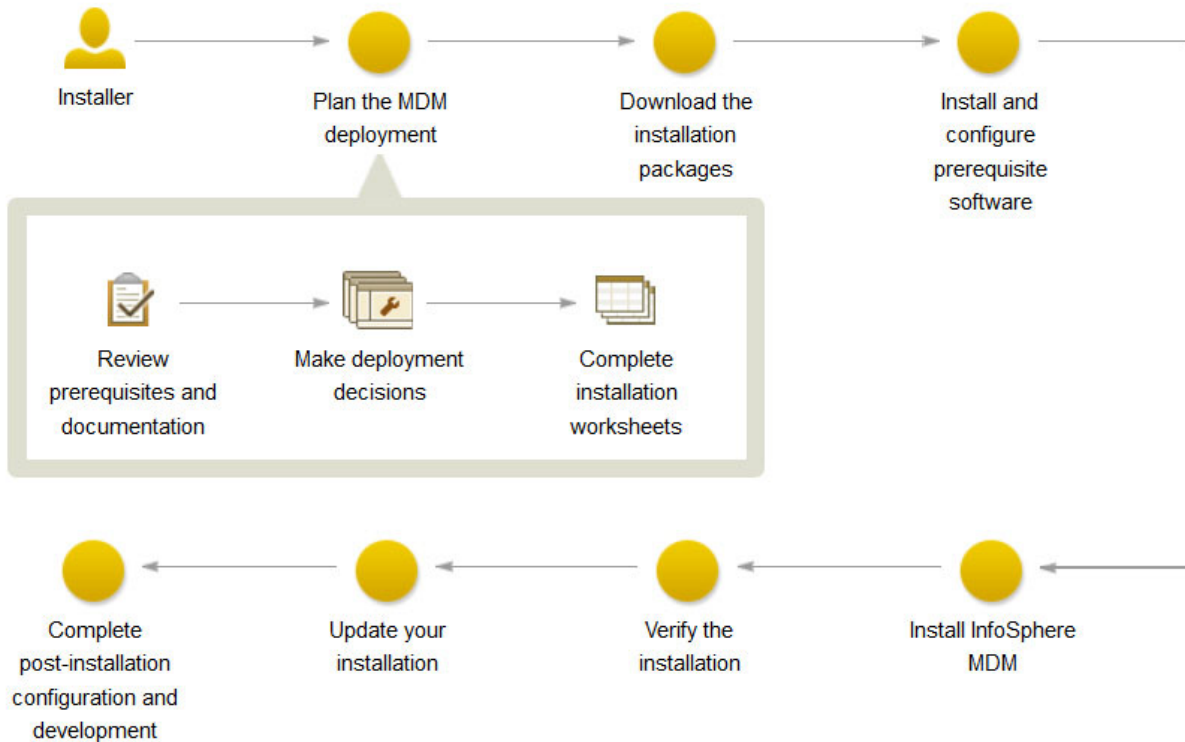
Installer

Plan the MDM deployment

Download the installation packages

Install and configure prerequisite software

Review prerequisites and documentation

Make deployment decisions

Complete installation worksheets

Install InfoSphere MDM

Verify the installation

Update your installation

Complete post-installation configuration and development